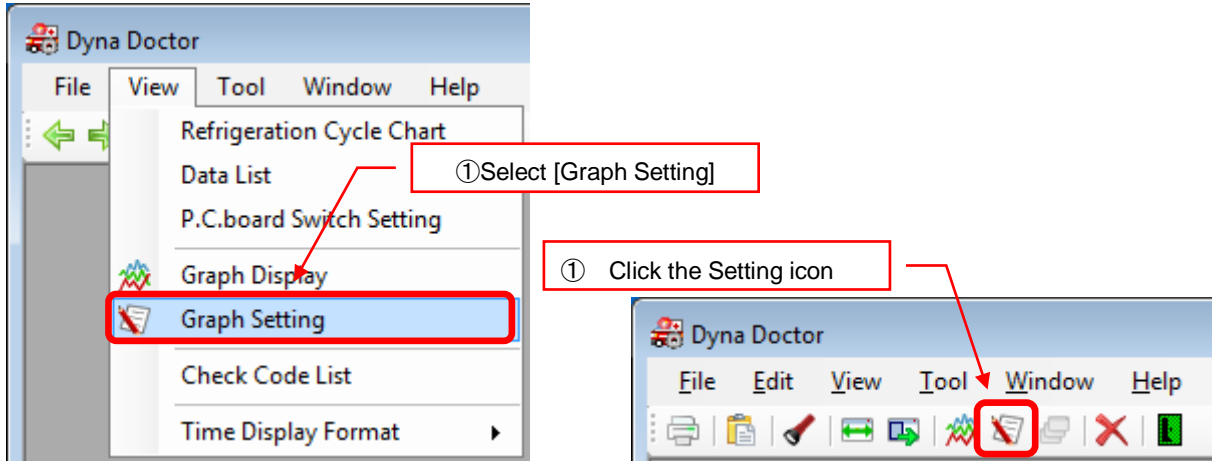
Dyna Doctor

File View Tool Window Help

Refrigeration Cycle Chart

Data List

P.C.board Switch Setting

Graph Display

Graph Setting

Check Code List

Time Display Format

①Select [Graph Setting]

① Click the Setting icon

Dyna Doctor

File Edit View Tool Window Help